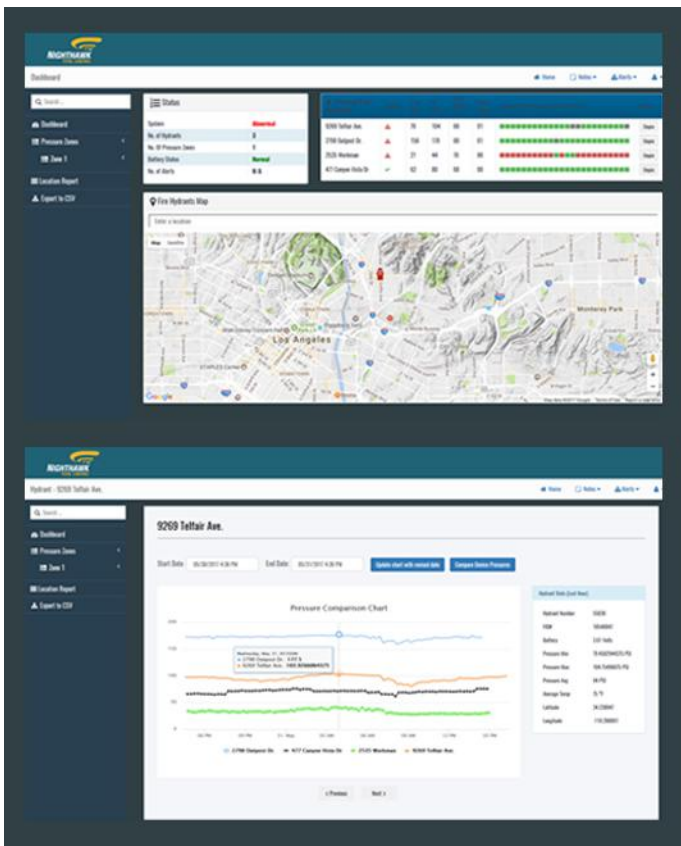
NIGHTHAWK

Dashboard

Home Notes Alerts

Search...

Dashboard

Pressure Zones

Zone 1

Location Report

Export to CSV

Status

| System | Abnormal |
|---|---|
| No. of Hydrants | 3 |
| No. Of Pressure Zones | 1 |
| Battery Status | Normal |
| No. of Alerts | 0 |

| | | | | | | | |
|---|---|---|---|---|---|---|---|
| 9269 Telfair Ave. | ▲ | 78 | 104 | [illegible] | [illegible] | | Details |
| 2798 Outpost Dr. | ▲ | 158 | 178 | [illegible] | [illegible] | | Details |
| 2535 Workman | ▲ | 27 | 44 | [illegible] | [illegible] | | Details |
| 477 Canyon Vista Dr | ✓ | 62 | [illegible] | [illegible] | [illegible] | | Details |

Fire Hydrants Map

Enter a location

Map Satellite

Los Angeles

Monterey Park

Google

NIGHTHAWK

Hydrant - 9269 Telfair Ave.

Home Notes Alerts

Search...

Dashboard

Pressure Zones

Zone 1

Location Report

Export to CSV

9269 Telfair Ave.

Start Date: 05/20/2017 4:36 PM End Date: 05/21/2017 4:36 PM Update chart with revised data Compare Device Pressures

Pressure Comparison Chart

Wednesday, May 31, 2017
2798 Outpost Dr.
9269 Telfair Ave.

2798 Outpost Dr. 477 Canyon Vista Dr 2535 Workman 9269 Telfair Ave.

Hydrant Stats (Last Hour)

Hydrant Number
FDM
Battery
Pressure Min
Pressure Max
Pressure Avg
Average Temp
Latitude
Longitude

< Previous Next >